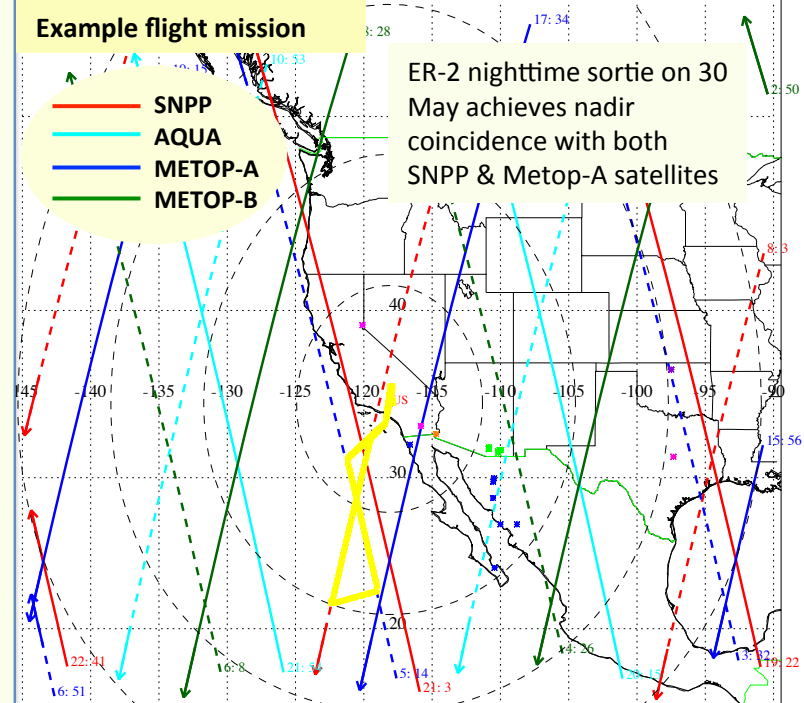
Example flight mission

SNPP
AQUA
METOP-A
METOP-B

ER-2 nighttime sortie on 30 May achieves nadir coincidence with both SNPP & Metop-A satellites

3: 28
17: 34
10: 53
10: 15
2: 50
8: 3
40
-145
-140
-135
-130
-125
-120
-115
-110
-105
-100
-95
-90
US
30
15: 56
20
22: 41
6: 51
6: 8
23: 5
5: 14
21: 3
4: 26
20: 1
3: 32
19: 22